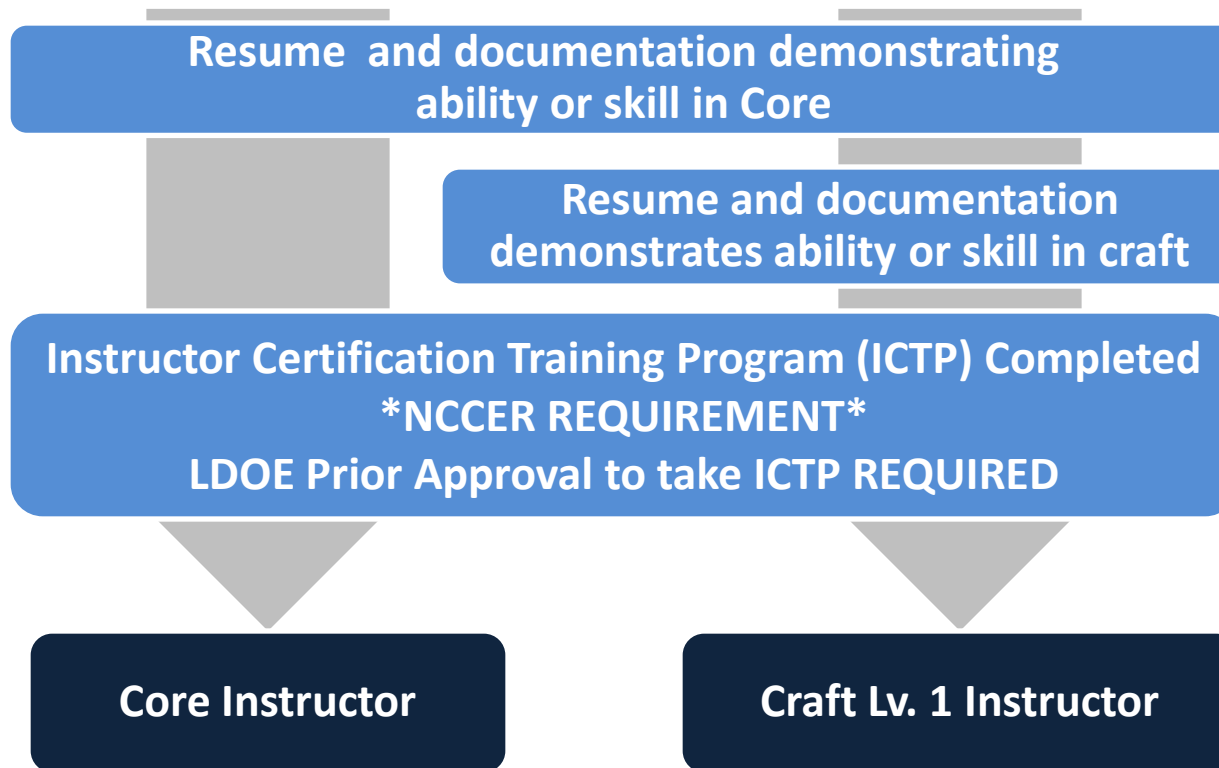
Resume  and documentation demonstrating ability or skill in Core

Resume and documentation demonstrates ability or skill in craft

Instructor Certification Training Program (ICTP) Completed
*NCCER REQUIREMENT*
LDOE Prior Approval to take ICTP REQUIRED

Core Instructor

Craft Lv. 1 Instructor